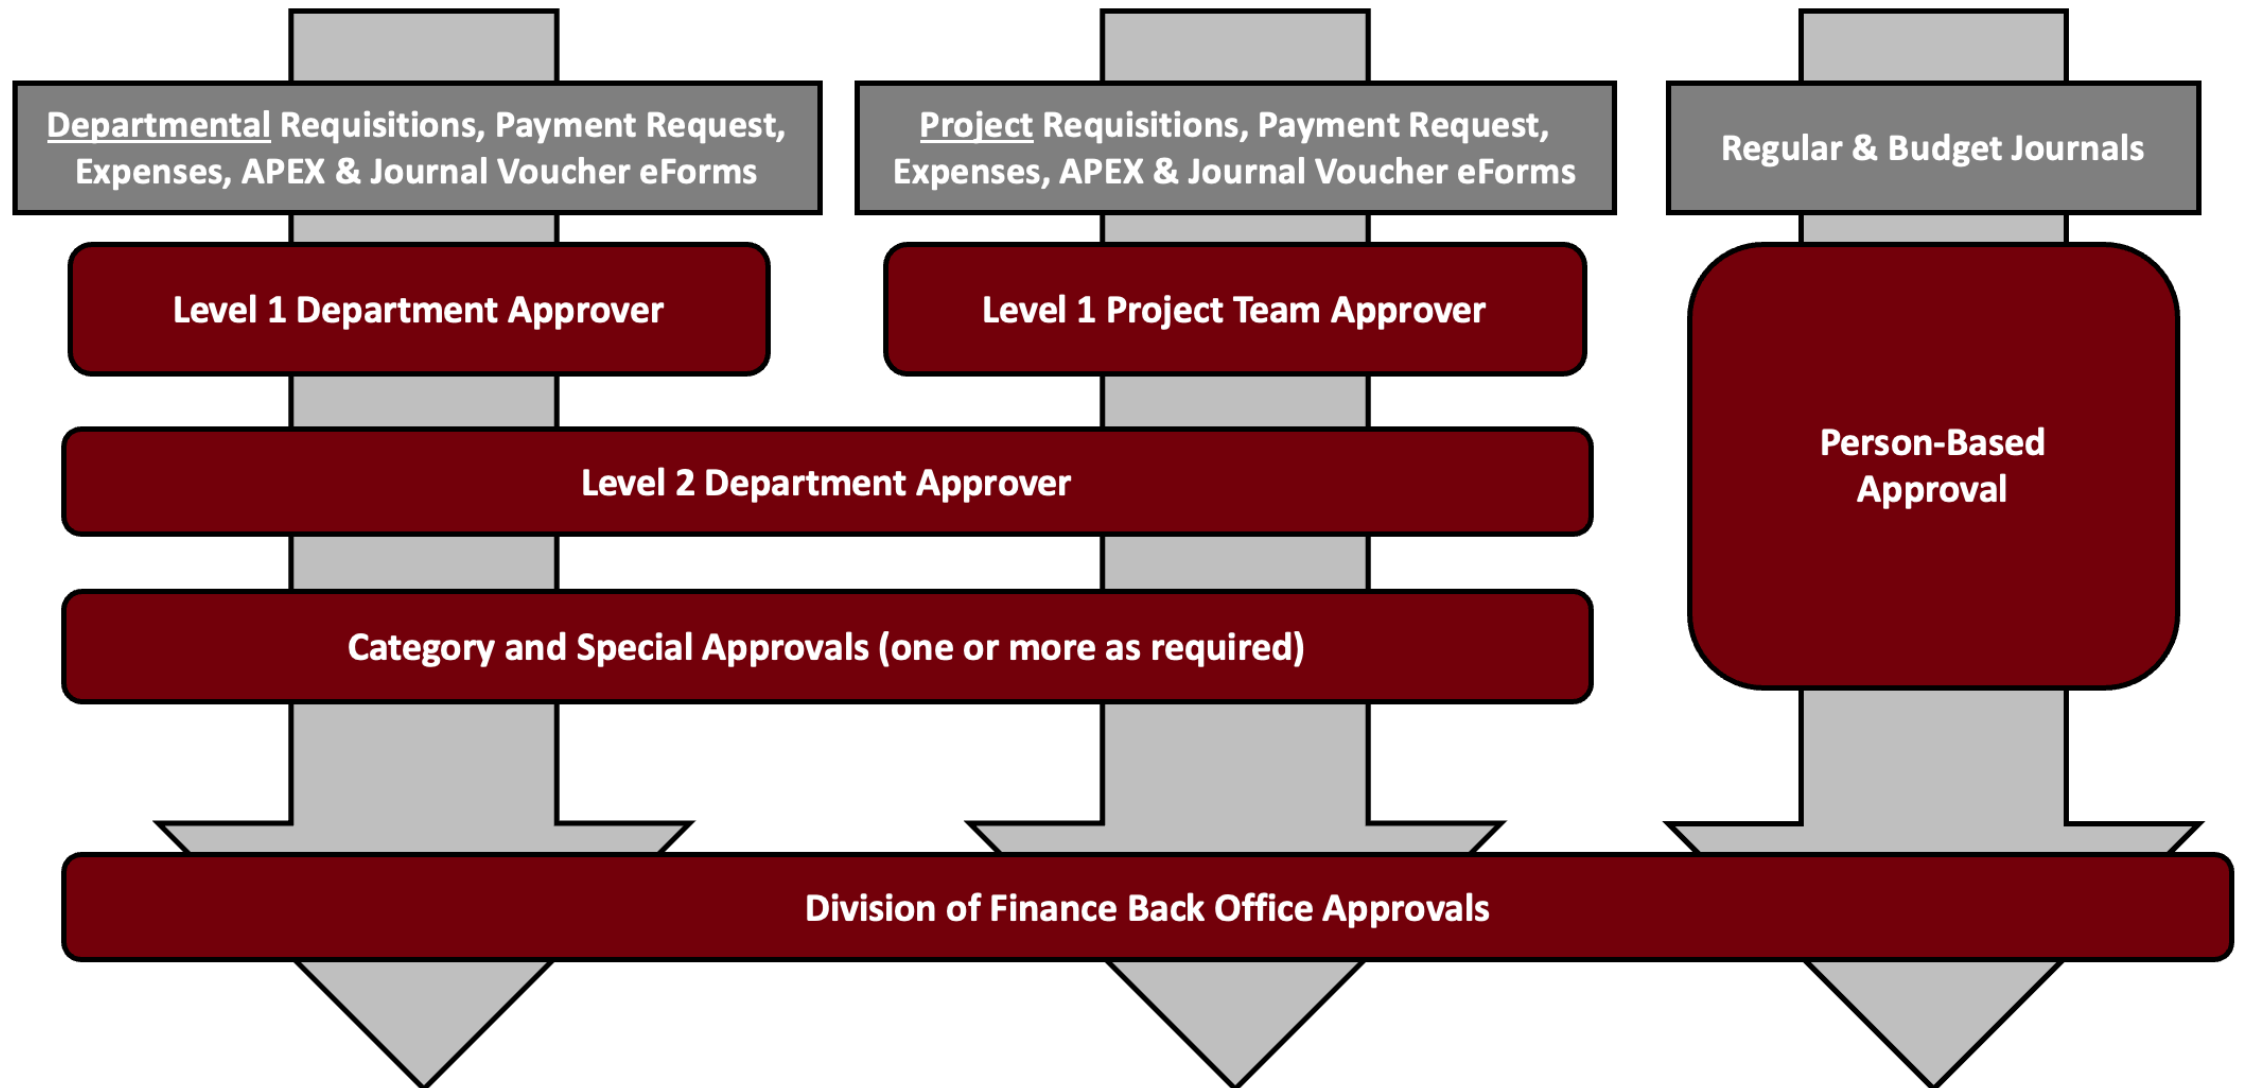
Departmental Requisitions, Payment Request, Expenses, APEX & Journal Voucher eForms

Project Requisitions, Payment Request, Expenses, APEX & Journal Voucher eForms

Regular & Budget Journals

Level 1 Department Approver

Level 1 Project Team Approver

Person-Based Approval

Level 2 Department Approver

Category and Special Approvals (one or more as required)

Division of Finance Back Office Approvals